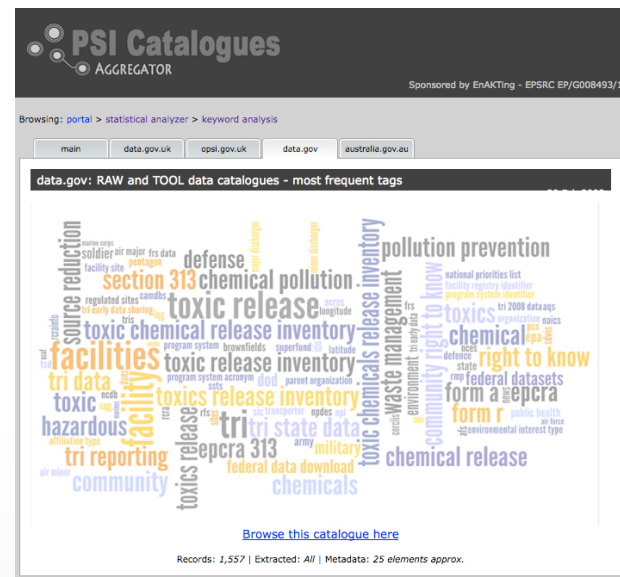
PSI Catalogues
AGGREGATOR

Sponsored by EnAKTing - EPSRC EP/G008493/1

Browsing: portal > statistical analyzer > keyword analysis

main | data.gov.uk | opsi.gov.uk | data.gov | australia.gov.au

data.gov: RAW and TOOL data catalogues - most frequent tags

marine corps
soldier air major frs data
pentagon
facility site
defense
section 313 chemical pollution
source reduction
regulated sites camdbs
tri early data sharing
toxic release
toxic chemical release inventory
facilities
program system
brownfields
superfund
toxic release inventory
tri data
program system acronym
dod
parent organization
toxic
facility
toxics release inventory
hazardous
affiliation type
tri reporting
community
air minor
toxics release
epcra 313
tri state data
military
army
federal data download
chemicals
toxic chemicals release inventory
waste management
community right to know
pollution prevention
national priorities list
facility registry identifier
program system identifier
toxics
tri 2008 data
chemical
right to know
form a
epcra
federal datasets
form r
public health
environmental interest type
chemical release
naics
epa
latitude
longitude
acres
environment
state
defence
frs
ssts
npdes
rcra
ncdb

Browse this catalogue here

Records: 1,557 | Extracted: All | Metadata: 25 elements approx.